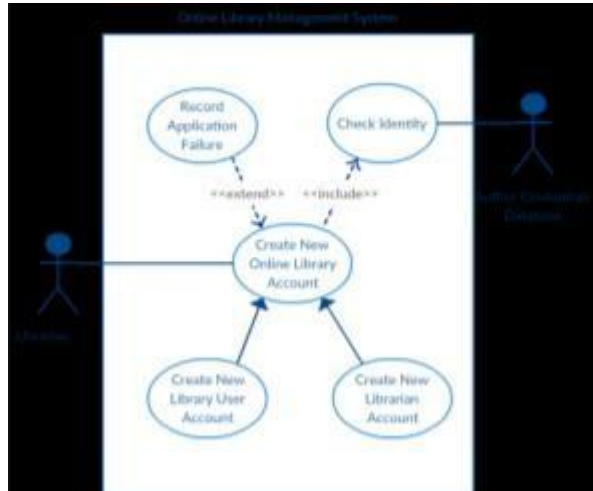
Online Library Management System

Record Application Failure

Check Identity

Author Credentials Database

<<extend>>

<<include>>

Create New Online Library Account

Librarian

Create New Library User Account

Create New Librarian Account